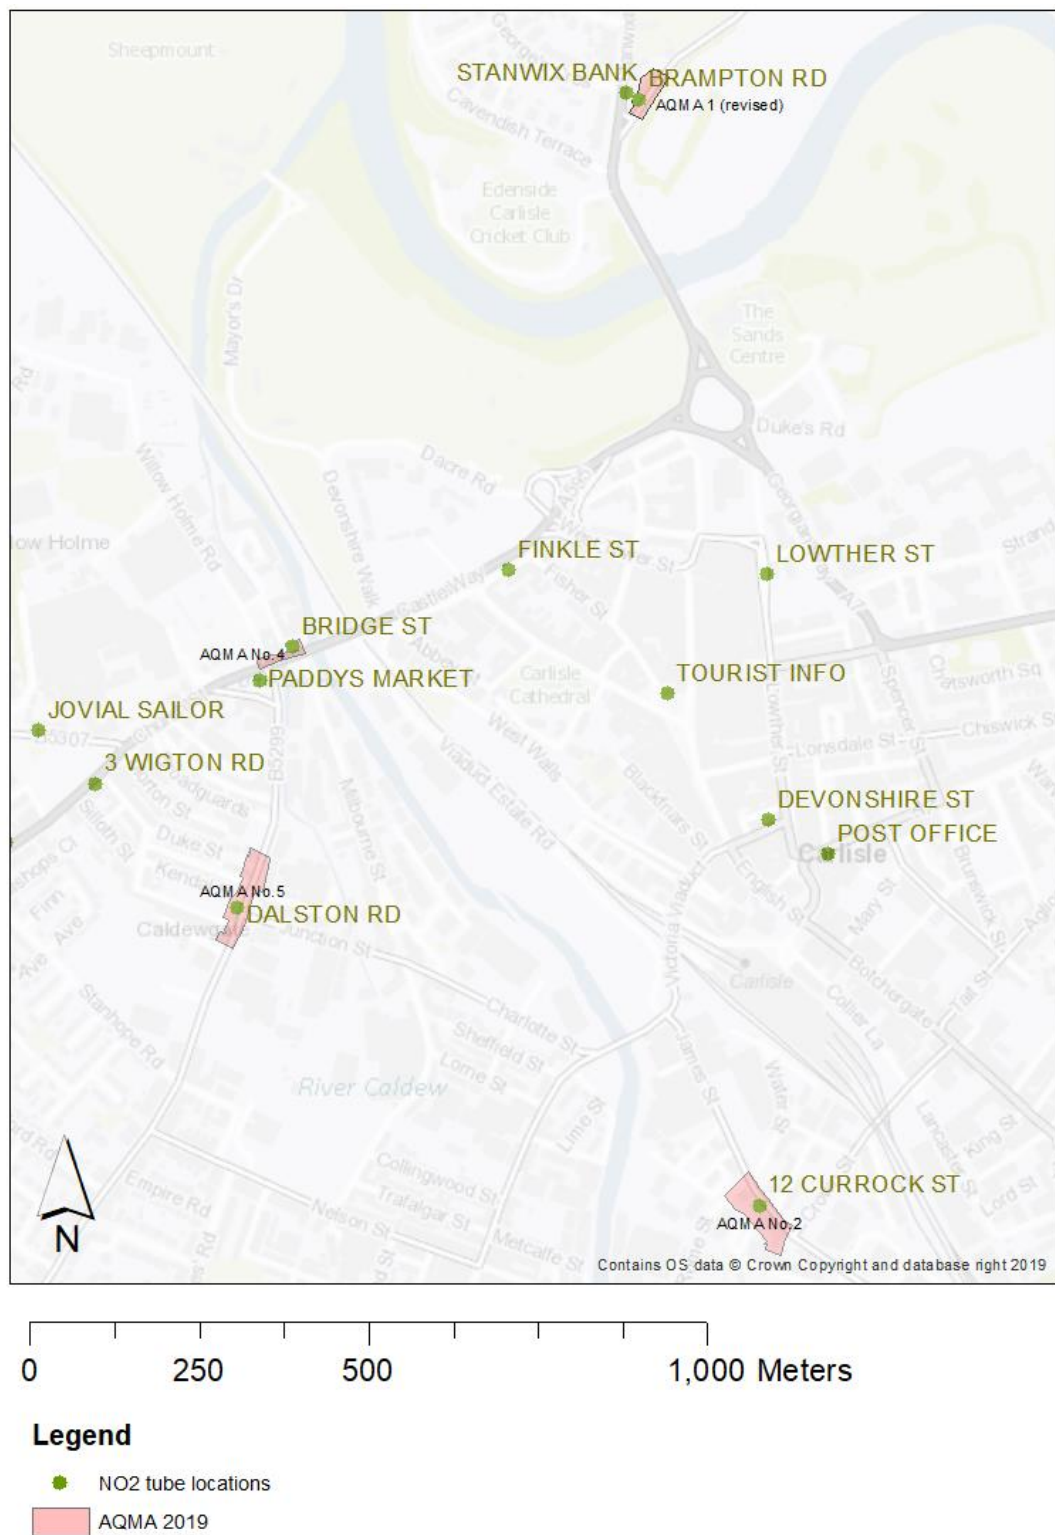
Sheepmount

STANWIX BANK BRAMPTON RD
AQMA 1 (revised)
Cavendish Terrace

Edenside Carlisle Cricket Club

Mayor's Dr

The Sands Centre

Duke's Rd

Dacre Rd

Willow Holme Rd

Devonshire Walk

low Holme

FINKLE ST

LOWTHER ST

Strand

BRIDGE ST
AQMA No.4
PADDYS MARKET

Carlisle Cathedral

TOURIST INFO

Chatsworth Sq

Chiswick St

JOVIAL SAILOR
B5307

3 WIGTON RD

Lonsdale St

West Walls

Viaduct Estate Rd

Blackfriars St

Lowther St

Spencer St

DEVONSHIRE ST

POST OFFICE

Carlisle

B5299

Milbourne St

Silloth St

Duke St

AQMA No.5
DALSTON RD

Caldewgate

Junction St

English St

Mary St

Brunswick St

Stanhope Rd

Charlotte St

Sheffield St

Lorne St

Victoria Viaduct

Botchergate

Collier La

Carlisle

River Caldew

James St

Water St

Limo St

Lancaster St

King St

Tait St

Collingwood St

Trafalgar St

Empire Rd

Nelson St

Metcalfe St

12 CURROCK ST
AQMA No.2

Lord St

N

Contains OS data © Crown Copyright and database right 2019

0 250 500 1,000 Meters

Legend
NO2 tube locations
AQMA 2019